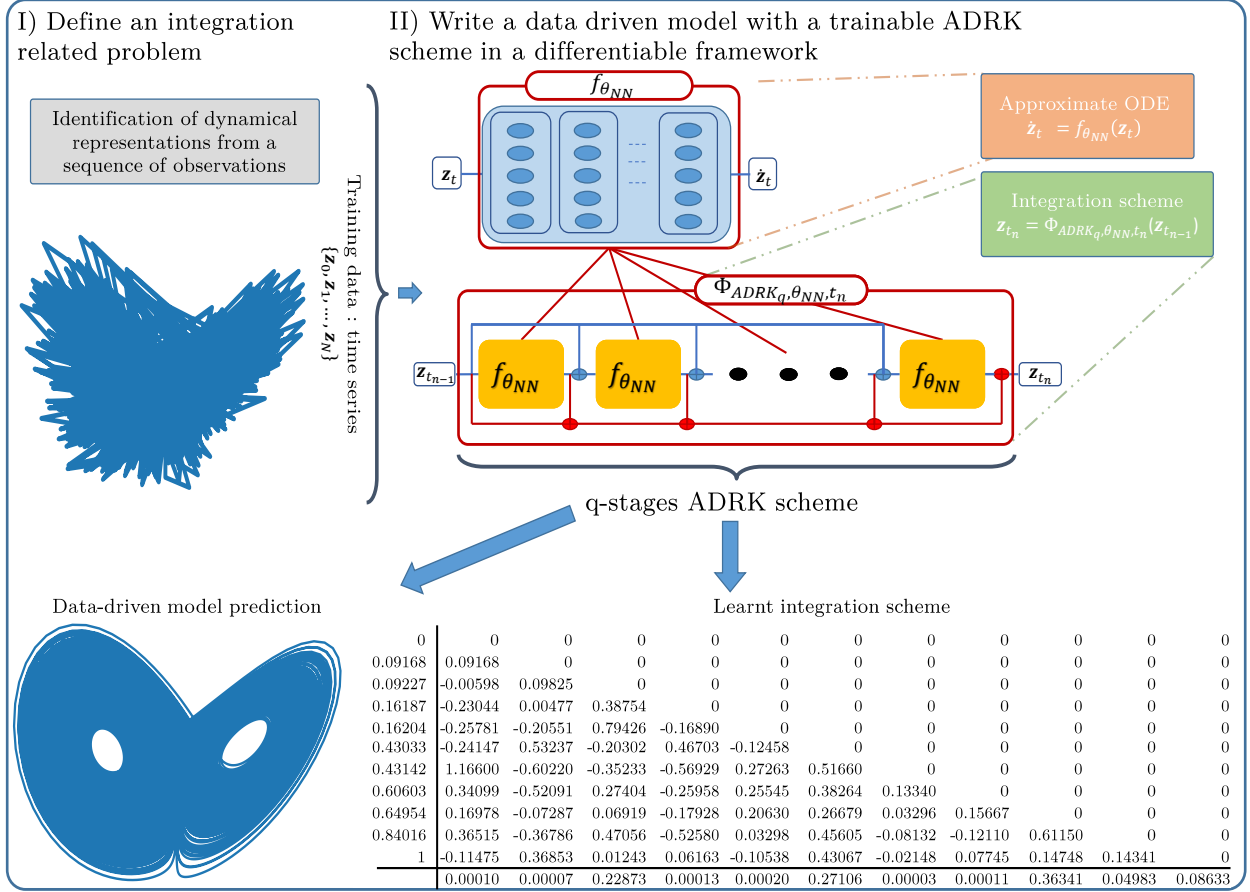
I) Define an integration related problem

Identification of dynamical representations from a sequence of observations

Training data : time series $\{z_0, z_1, \dots, z_N\}$

II) Write a data driven model with a trainable ADRK scheme in a differentiable framework

$f_{\theta_{NN}}$

$z_t$

$\dot{z}_t$

Approximate ODE
$\dot{z}_t = f_{\theta_{NN}}(z_t)$

Integration scheme
$z_{t_n} = \Phi_{ADRK_q,\theta_{NN},t_n}(z_{t_{n-1}})$

$\Phi_{ADRK_q,\theta_{NN},t_n}$

$z_{t_{n-1}}$

$f_{\theta_{NN}}$

$f_{\theta_{NN}}$

$f_{\theta_{NN}}$

$z_{t_n}$

q-stages ADRK scheme

Data-driven model prediction

Learnt integration scheme

| | | | | | | | | | | | |
|---|---|---|---|---|---|---|---|---|---|---|---|
| 0 | 0 | 0 | 0 | 0 | 0 | 0 | 0 | 0 | 0 | 0 | 0 |
| 0.09168 | 0.09168 | 0 | 0 | 0 | 0 | 0 | 0 | 0 | 0 | 0 | 0 |
| 0.09227 | -0.00598 | 0.09825 | 0 | 0 | 0 | 0 | 0 | 0 | 0 | 0 | 0 |
| 0.16187 | -0.23044 | 0.00477 | 0.38754 | 0 | 0 | 0 | 0 | 0 | 0 | 0 | 0 |
| 0.16204 | -0.25781 | -0.20551 | 0.79426 | -0.16890 | 0 | 0 | 0 | 0 | 0 | 0 | 0 |
| 0.43033 | -0.24147 | 0.53237 | -0.20302 | 0.46703 | -0.12458 | 0 | 0 | 0 | 0 | 0 | 0 |
| 0.43142 | 1.16600 | -0.60220 | -0.35233 | -0.56929 | 0.27263 | 0.51660 | 0 | 0 | 0 | 0 | 0 |
| 0.60603 | 0.34099 | -0.52091 | 0.27404 | -0.25958 | 0.25545 | 0.38264 | 0.13340 | 0 | 0 | 0 | 0 |
| 0.64954 | 0.16978 | -0.07287 | 0.06919 | -0.17928 | 0.20630 | 0.26679 | 0.03296 | 0.15667 | 0 | 0 | 0 |
| 0.84016 | 0.36515 | -0.36786 | 0.47056 | -0.52580 | 0.03298 | 0.45605 | -0.08132 | -0.12110 | 0.61150 | 0 | 0 |
| 1 | -0.11475 | 0.36853 | 0.01243 | 0.06163 | -0.10538 | 0.43067 | -0.02148 | 0.07745 | 0.14748 | 0.14341 | 0 |
| | 0.00010 | 0.00007 | 0.22873 | 0.00013 | 0.00020 | 0.27106 | 0.00003 | 0.00011 | 0.36341 | 0.04983 | 0.08633 |